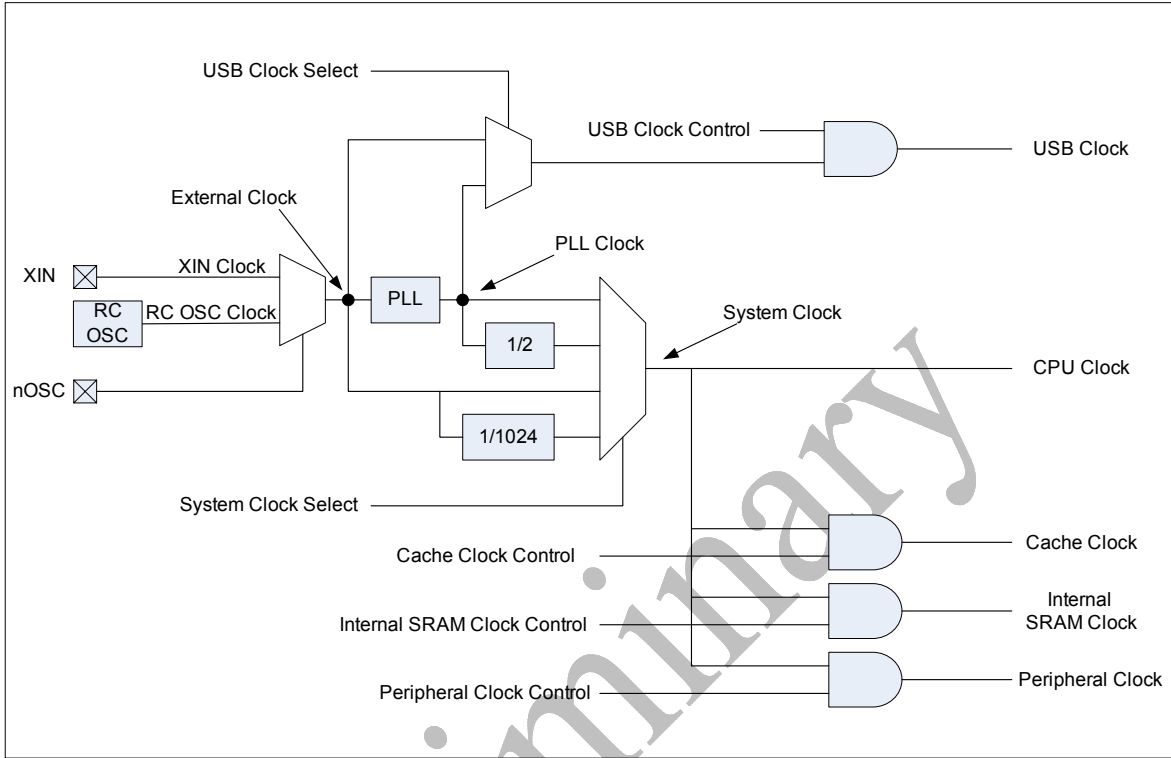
USB Clock Select

USB Clock Control

USB Clock

External Clock

PLL Clock

XIN

XIN Clock

RC OSC

RC OSC Clock

PLL

1/2

System Clock

CPU Clock

nOSC

1/1024

System Clock Select

Cache Clock Control

Cache Clock

Internal SRAM Clock Control

Internal SRAM Clock

Peripheral Clock Control

Peripheral Clock

Preliminary